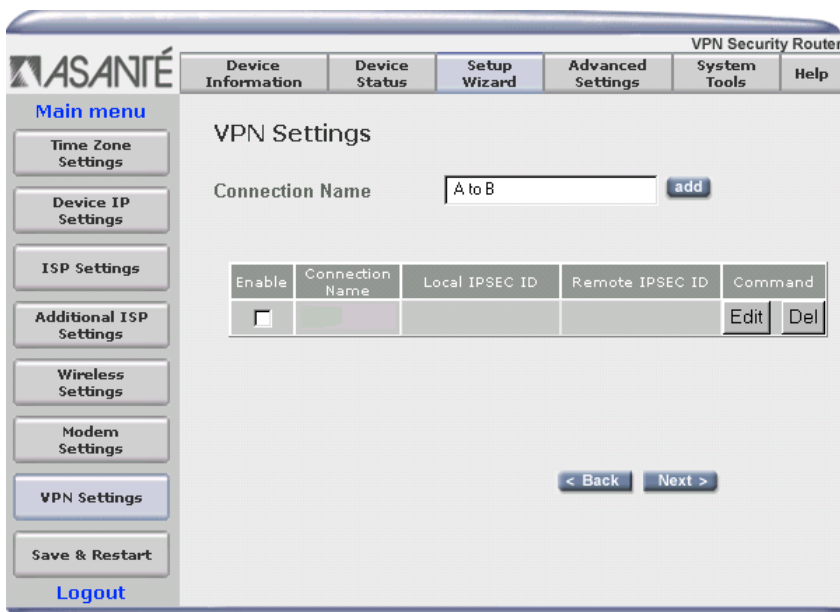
VPN Security Router

ASANTÉ

| Device Information | Device Status | Setup Wizard | Advanced Settings | System Tools | Help |
|---|---|---|---|---|---|

Main menu

Time Zone Settings

Device IP Settings

ISP Settings

Additional ISP Settings

Wireless Settings

Modem Settings

VPN Settings

Save & Restart

Logout

VPN Settings

Connection Name A to B add

| Enable | Connection Name | Local IPSEC ID | Remote IPSEC ID | Command | |
|---|---|---|---|---|---|
| ☐ | | | | Edit | Del |

< Back Next >